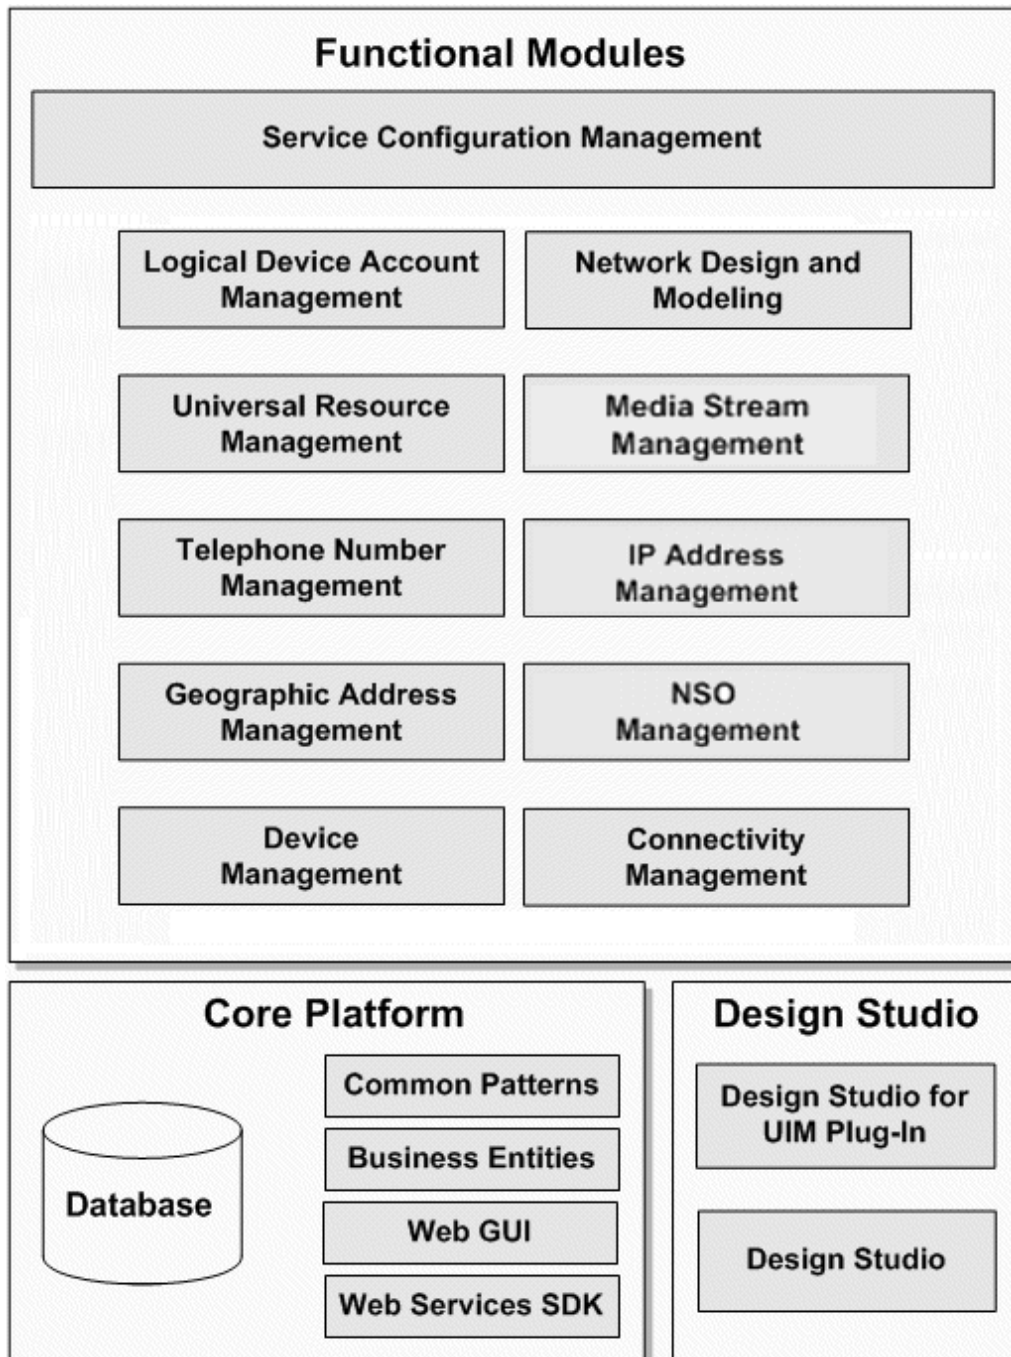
Functional Modules

Service Configuration Management

Logical Device Account Management

Network Design and Modeling

Universal Resource Management

Media Stream Management

Telephone Number Management

IP Address Management

Geographic Address Management

NSO Management

Device Management

Connectivity Management

Core Platform

Database

Common Patterns

Business Entities

Web GUI

Web Services SDK

Design Studio

Design Studio for UIM Plug-In

Design Studio